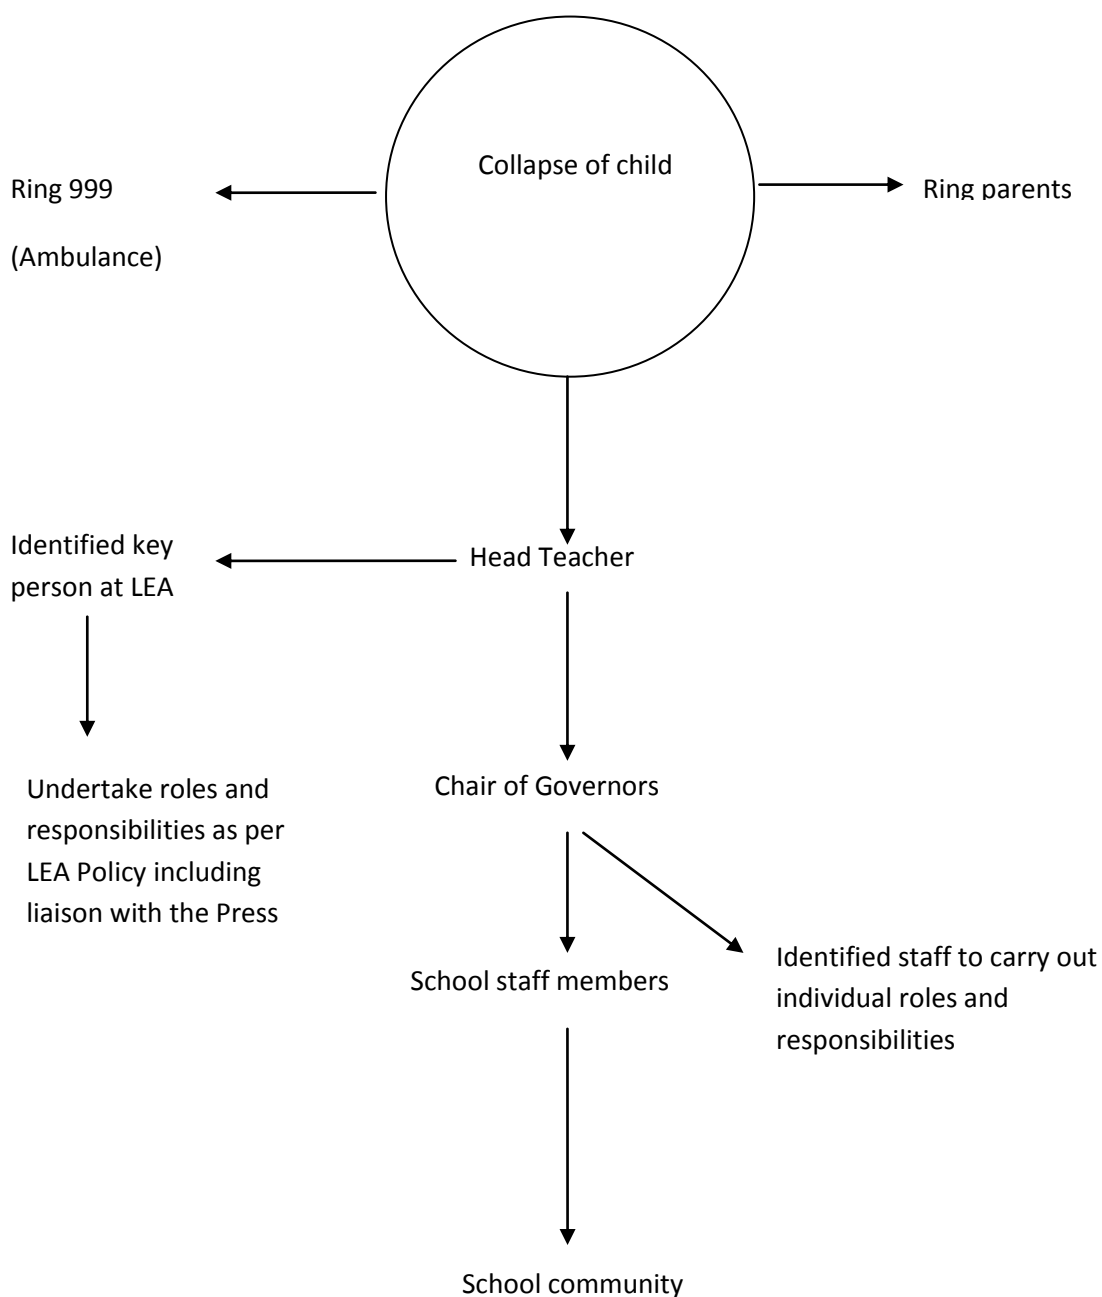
Collapse of child

Ring 999

(Ambulance)

Ring parents

Identified key person at LEA

Head Teacher

Undertake roles and responsibilities as per LEA Policy including liaison with the Press

Chair of Governors

School staff members

Identified staff to carry out individual roles and responsibilities

School community